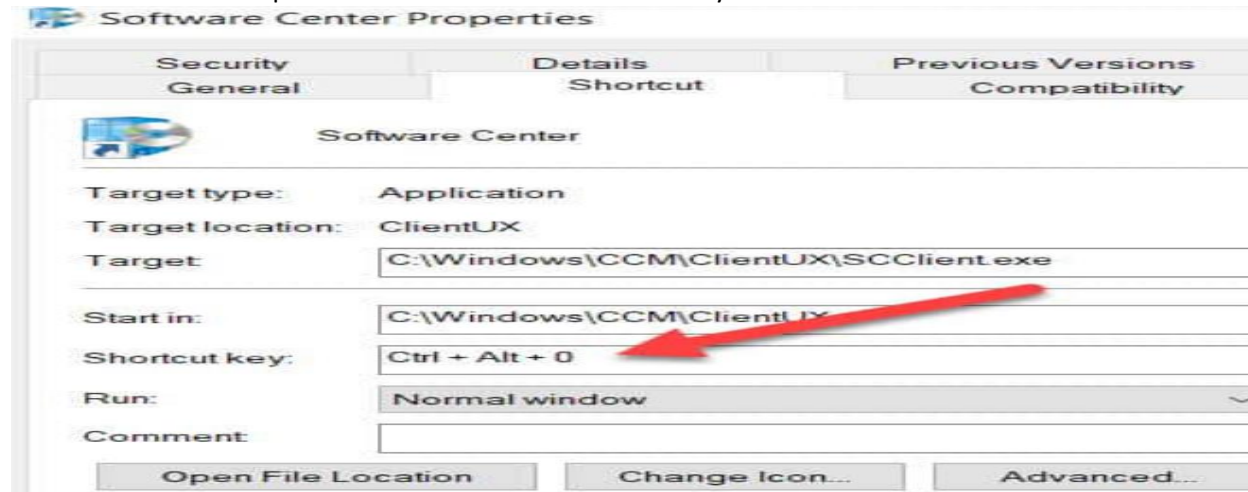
Software Center Properties

Security
Details
Previous Versions
General
Shortcut
Compatibility

Software Center

Target type: Application
Target location: ClientUX
Target: C:\Windows\CCM\ClientUX\SCClient.exe

Start in: C:\Windows\CCM\ClientUX
Shortcut key: Ctrl + Alt + 0
Run: Normal window
Comment:

Open File Location
Change Icon...
Advanced...